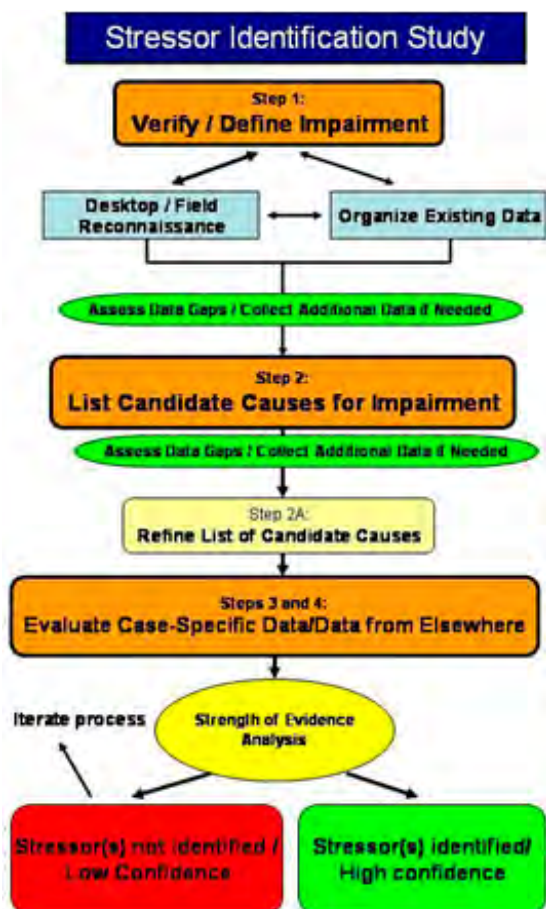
Stressor Identification Study

Step 1:
Verify / Define Impairment

Desktop / Field Reconnaissance

Organize Existing Data

Assess Data Gaps / Collect Additional Data if Needed

Step 2:
List Candidate Causes for Impairment

Assess Data Gaps / Collect Additional Data if Needed

Step 2A:
Refine List of Candidate Causes

Steps 3 and 4:
Evaluate Case-Specific Data/Data from Elsewhere

Iterate process

Strength of Evidence Analysis

Stressor(s) not identified / Low Confidence

Stressor(s) identified/ High confidence